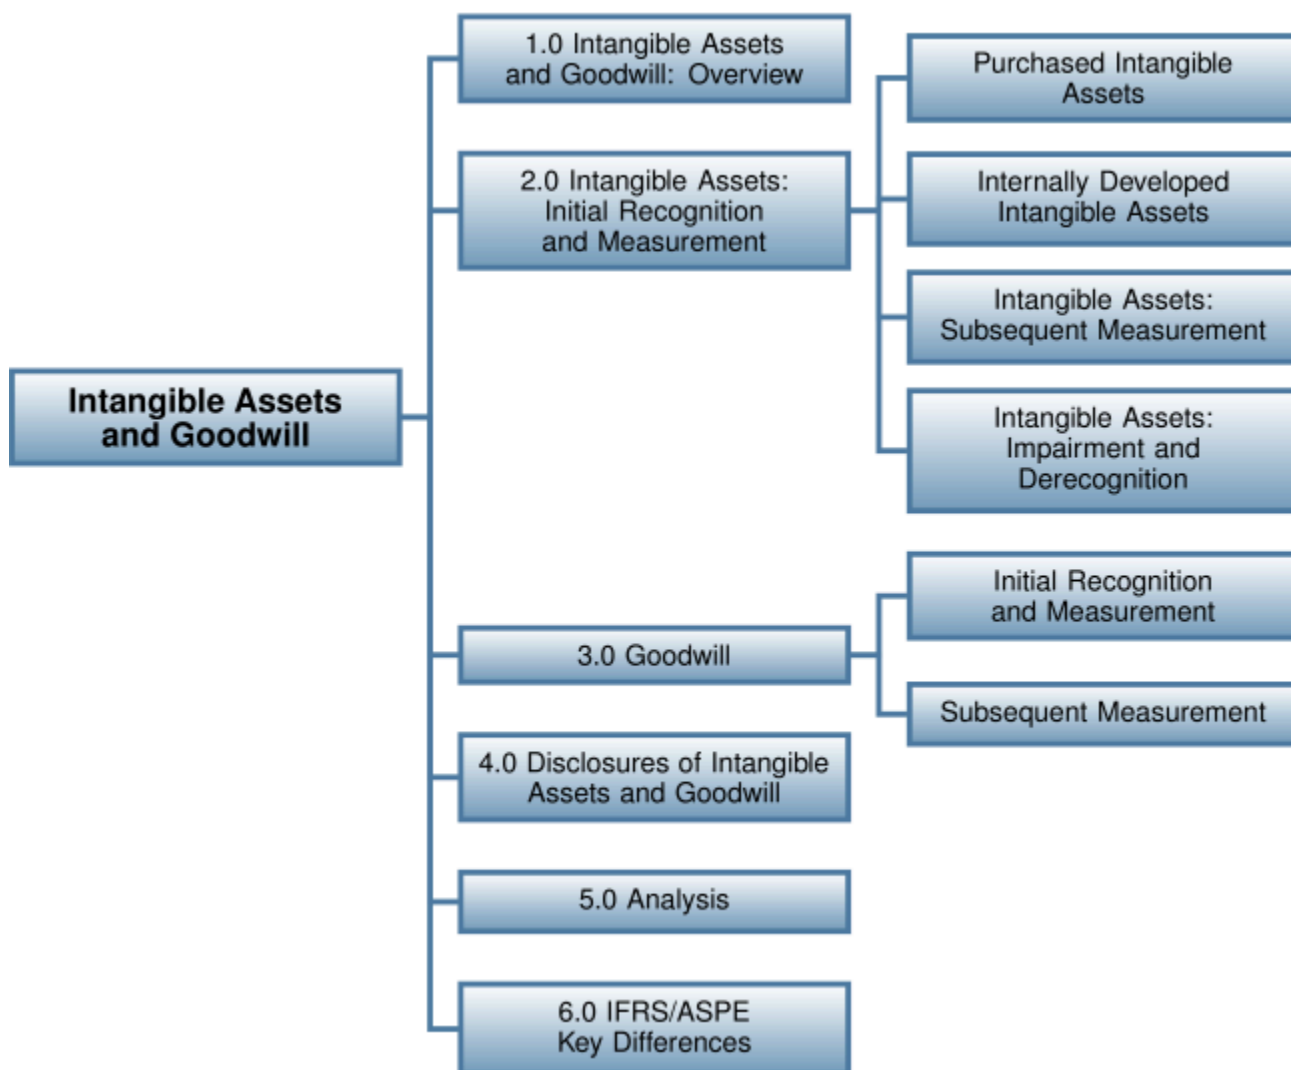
Intangible Assets and Goodwill

1.0 Intangible Assets and Goodwill: Overview

2.0 Intangible Assets: Initial Recognition and Measurement

Purchased Intangible Assets

Internally Developed Intangible Assets

Intangible Assets: Subsequent Measurement

Intangible Assets: Impairment and Derecognition

3.0 Goodwill

Initial Recognition and Measurement

Subsequent Measurement

4.0 Disclosures of Intangible Assets and Goodwill

5.0 Analysis

6.0 IFRS/ASPE Key Differences